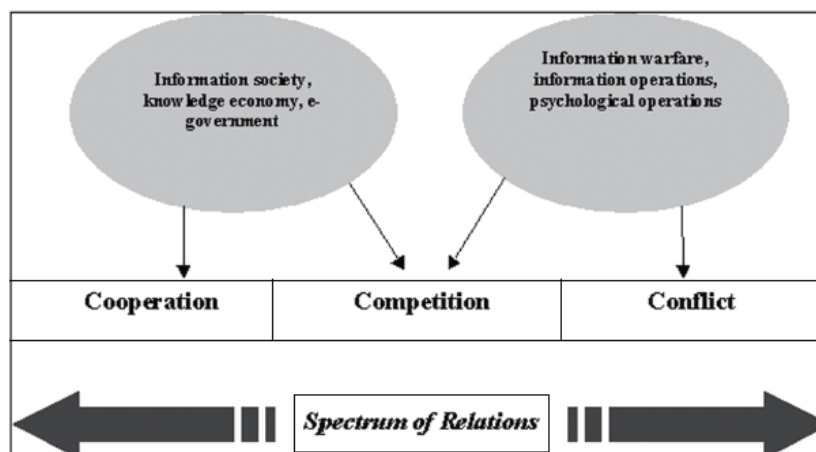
Information society, knowledge economy, e-government

Information warfare, information operations, psychological operations

| Cooperation | Competition | Conflict |
|---|---|---|

Spectrum of Relations